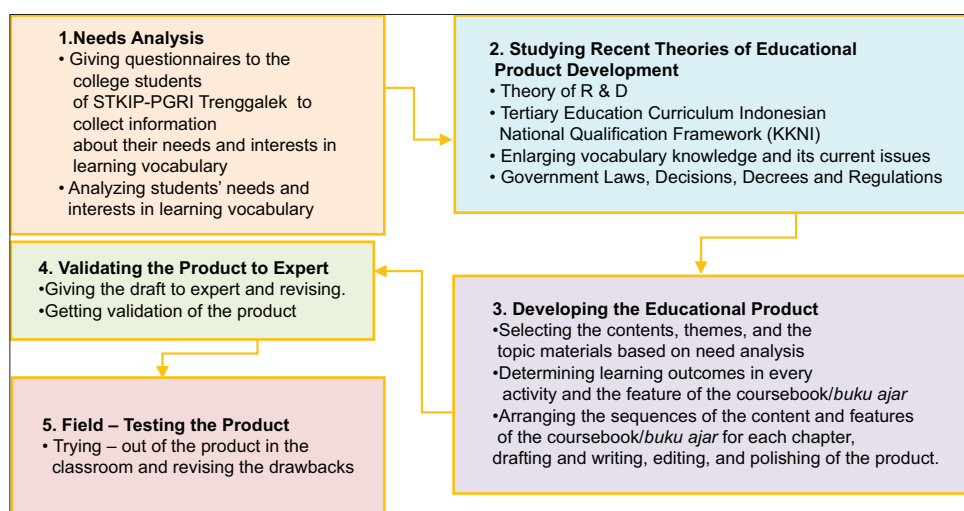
1.Needs Analysis
• Giving questionnaires to the college students of STKIP-PGRI Trenggalek to collect information about their needs and interests in learning vocabulary
• Analyzing students' needs and interests in learning vocabulary

2. Studying Recent Theories of Educational Product Development
• Theory of R & D
• Tertiary Education Curriculum Indonesian National Qualification Framework (KKNI)
• Enlarging vocabulary knowledge and its current issues
• Government Laws, Decisions, Decrees and Regulations

3. Developing the Educational Product
•Selecting the contents, themes, and the topic materials based on need analysis
•Determining learning outcomes in every activity and the feature of the coursebook/buku ajar
•Arranging the sequences of the content and features of the coursebook/buku ajar for each chapter, drafting and writing, editing, and polishing of the product.

4. Validating the Product to Expert
•Giving the draft to expert and revising.
•Getting validation of the product

5. Field – Testing the Product
• Trying – out of the product in the classroom and revising the drawbacks